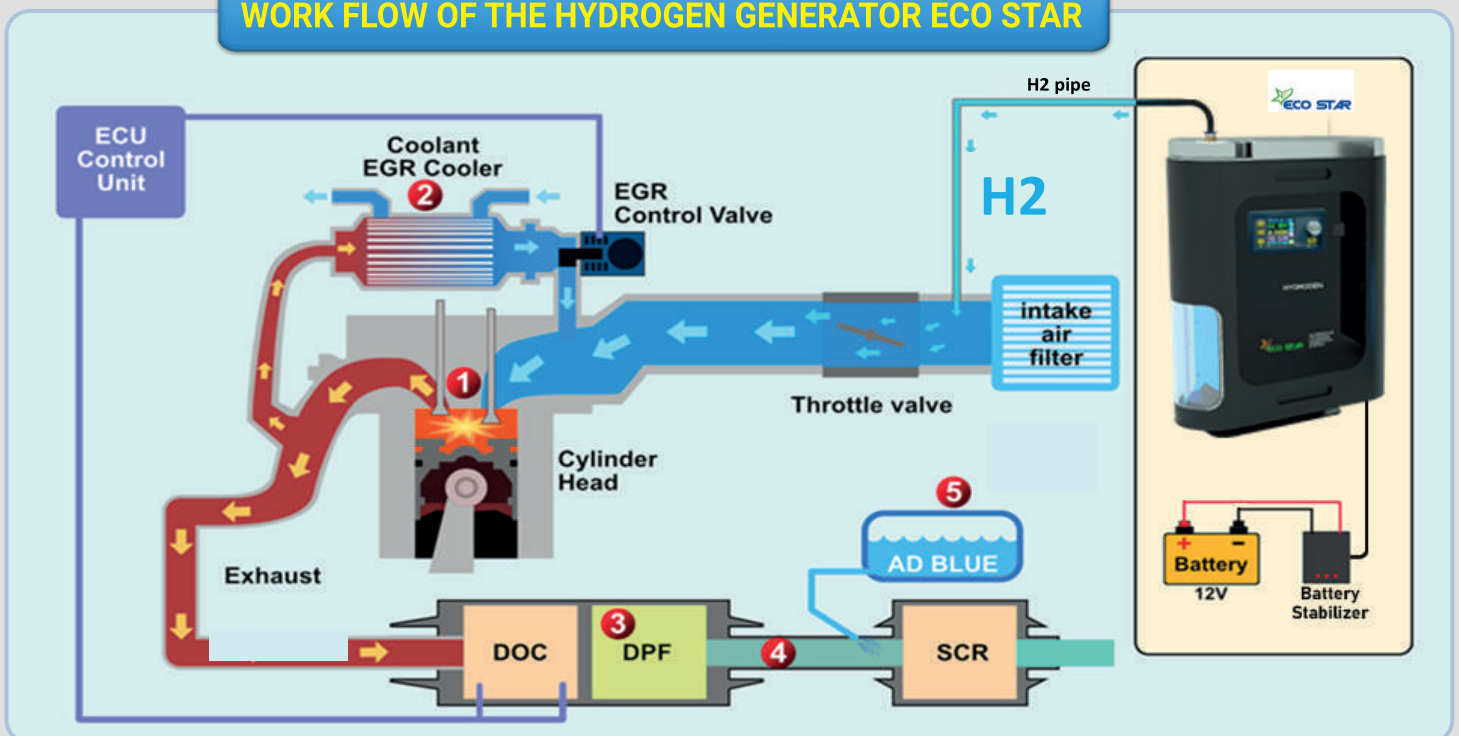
WORK FLOW OF THE HYDROGEN GENERATOR ECO STAR

ECU Control Unit

Coolant EGR Cooler

2

EGR Control Valve

H2 pipe

ECO STAR

H2

HYDROGEN

ECO STAR

intake air filter

1

Throttle valve

Cylinder Head

5

AD BLUE

Exhaust

DOC

3

DPF

4

SCR

+ −

Battery

12V

Battery Stabilizer